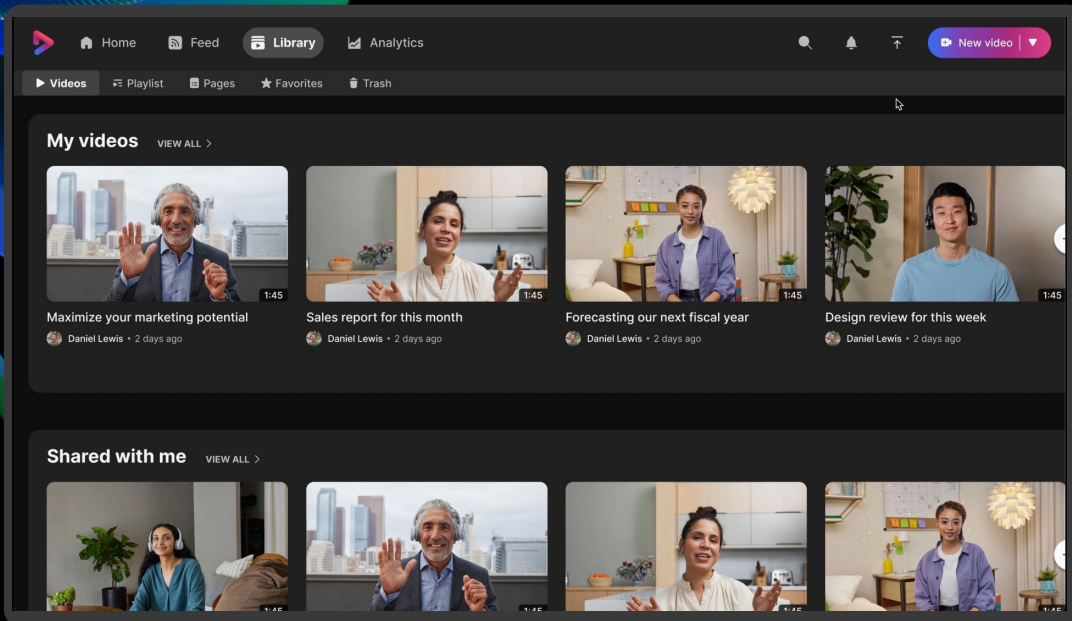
Home Feed Library Analytics

New video

Videos Playlist Pages Favorites Trash

My videos VIEW ALL >

1:45
Maximize your marketing potential
Daniel Lewis • 2 days ago

1:45
Sales report for this month
Daniel Lewis • 2 days ago

1:45
Forecasting our next fiscal year
Daniel Lewis • 2 days ago

1:45
Design review for this week
Daniel Lewis • 2 days ago

Shared with me VIEW ALL >

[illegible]
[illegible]
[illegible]
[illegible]